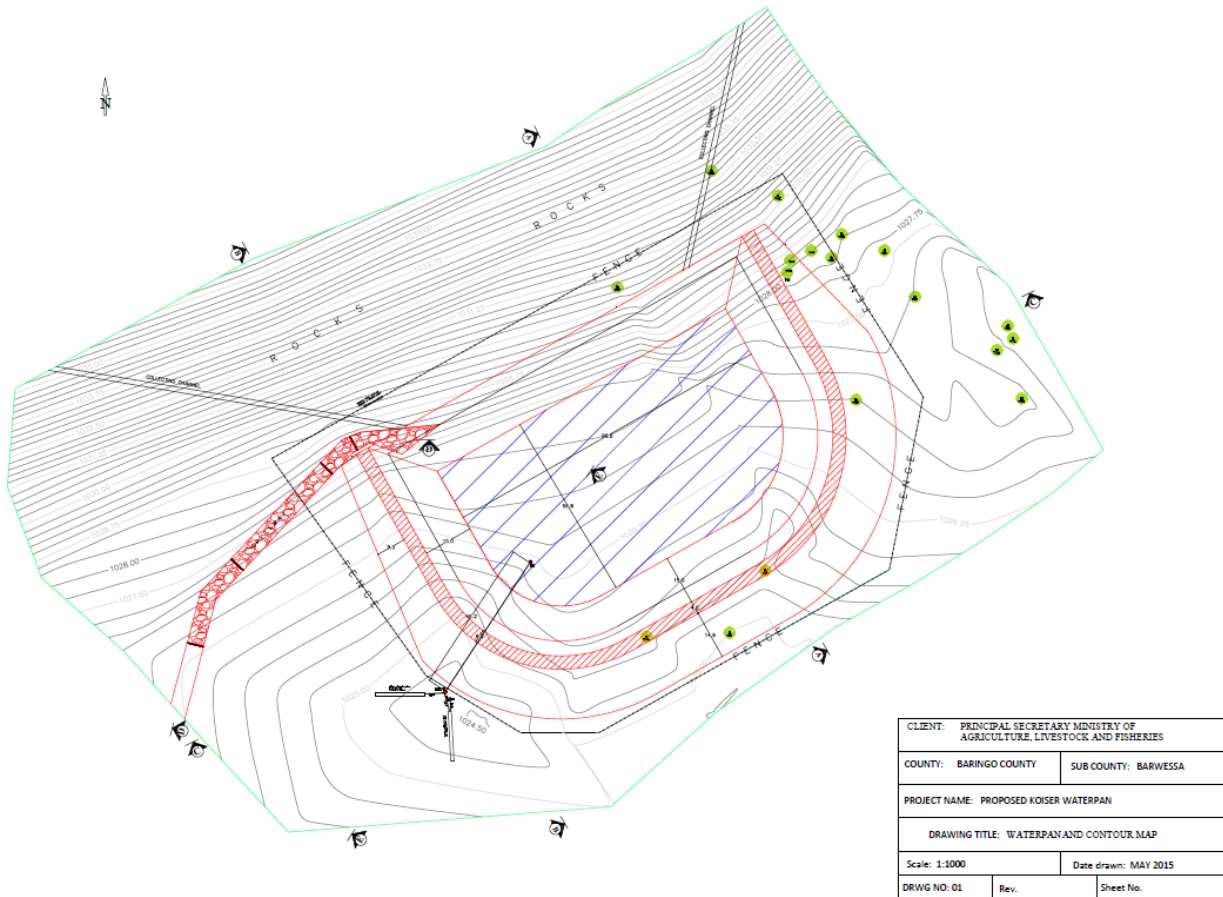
N

ROCKS

ROCKS

FENCE

FENCE

FENCE

FENCE

FENCE

COLLECTING CHANNEL

COLLECTING CHANNEL

1027.75

1026.25

1028.00

1027.50

1026.75

1024.50

CLIENT: PRINCIPAL SECRETARY MINISTRY OF AGRICULTURE, LIVESTOCK AND FISHERIES

COUNTY: BARINGO COUNTY

SUB COUNTY: BARWESSA

PROJECT NAME: PROPOSED KOISER WATERPAN

DRAWING TITLE: WATERPAN AND CONTOUR MAP

Scale: 1:1000

Date drawn: MAY 2015

DRWG NO: 01

Rev.

Sheet No.